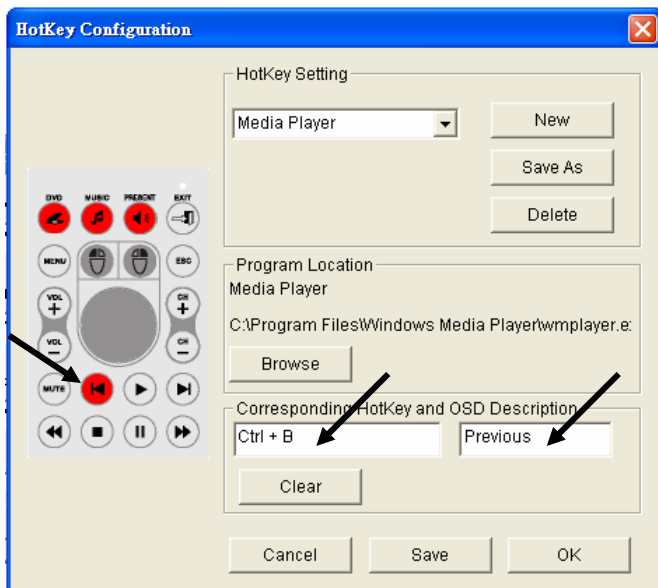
HotKey Configuration

DVD MUSIC PRESENT EXIT

MENU ESC

VOL + CH +

VOL − CH −

MUTE

HotKey Setting

Media Player

New

Save As

Delete

Program Location

Media Player

C:\Program Files\Windows Media Player\wmplayer.e

Browse

Corresponding HotKey and OSD Description

Ctrl + B

Previous

Clear

Cancel

Save

OK